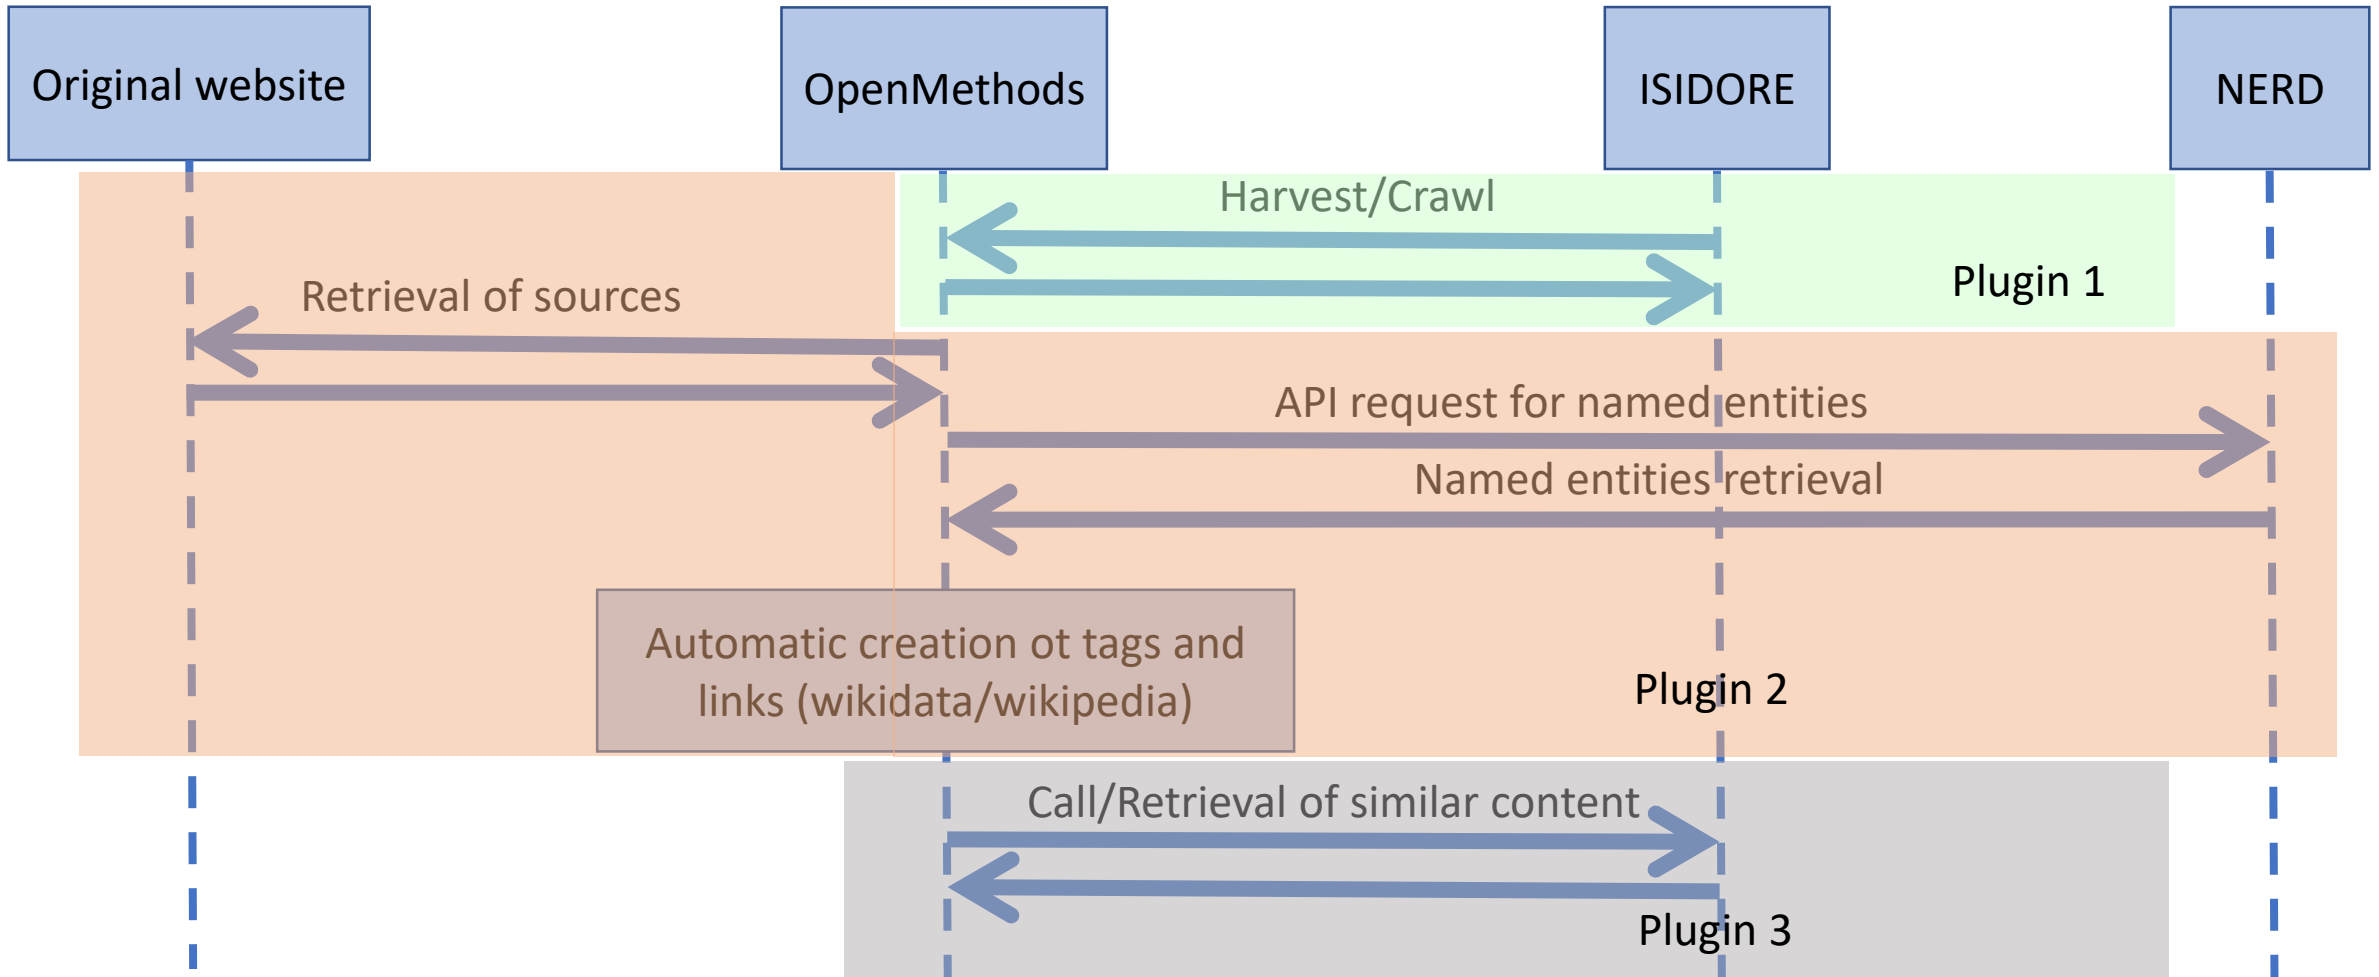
Original website

OpenMethods

ISIDORE

NERD

Harvest/Crawl

Plugin 1

Retrieval of sources

API request for named entities

Named entities retrieval

Automatic creation ot tags and links (wikidata/wikipedia)

Plugin 2

Call/Retrieval of similar content

Plugin 3